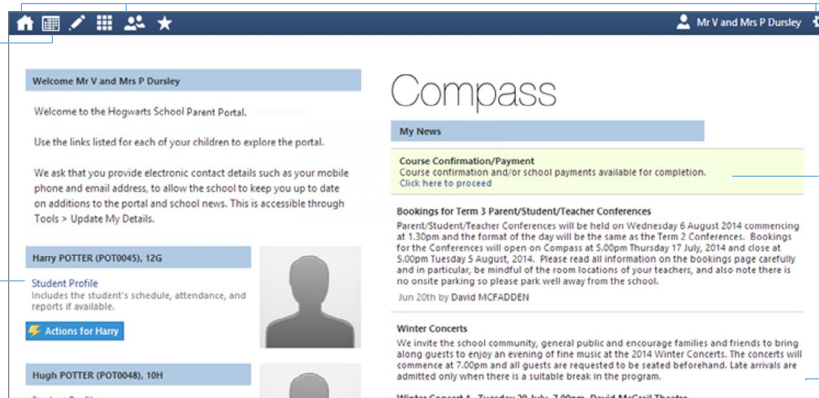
Mr V and Mrs P Dursley

Welcome Mr V and Mrs P Dursley

Welcome to the Hogwarts School Parent Portal.

Use the links listed for each of your children to explore the portal.

We ask that you provide electronic contact details such as your mobile phone and email address, to allow the school to keep you up to date on additions to the portal and school news. This is accessible through Tools > Update My Details.

Harry POTTER (POT0045), 12G

Student Profile
Includes the student's schedule, attendance, and reports if available.

Actions for Harry

Hugh POTTER (POT0048), 10H

Compass

My News

Course Confirmation/Payment
Course confirmation and/or school payments available for completion.
Click here to proceed

Bookings for Term 3 Parent/Student/Teacher Conferences
Parent/Student/Teacher Conferences will be held on Wednesday 6 August 2014 commencing at 1.30pm and the format of the day will be the same as the Term 2 Conferences. Bookings for the Conferences will open on Compass at 5.00pm Thursday 17 July, 2014 and close at 5.00pm Tuesday 5 August, 2014. Please read all information on the bookings page carefully and in particular, be mindful of the room locations of your teachers, and also note there is no onsite parking so please park well away from the school.
Jun 20th by David MCFADDEN

Winter Concerts
We invite the school community, general public and encourage families and friends to bring along guests to enjoy an evening of fine music at the 2014 Winter Concerts. The concerts will commence at 7.00pm and all guests are requested to be seated beforehand. Late arrivals are admitted only when there is a suitable break in the program.

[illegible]